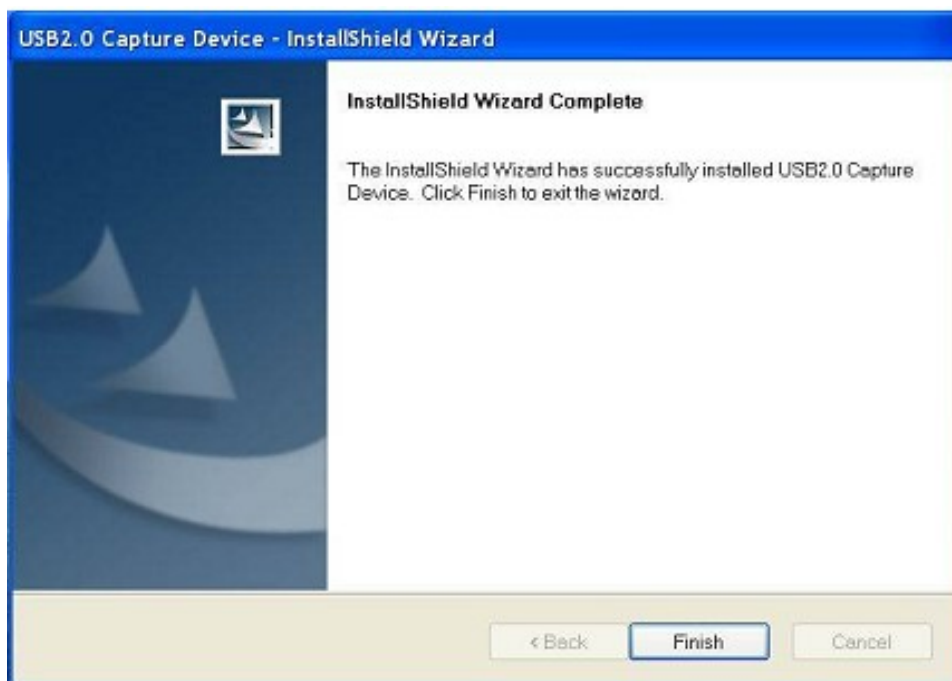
USB2.0 Capture Device - InstallShield Wizard

InstallShield Wizard Complete

The InstallShield Wizard has successfully installed USB2.0 Capture Device. Click Finish to exit the wizard.

< Back
Finish
Cancel